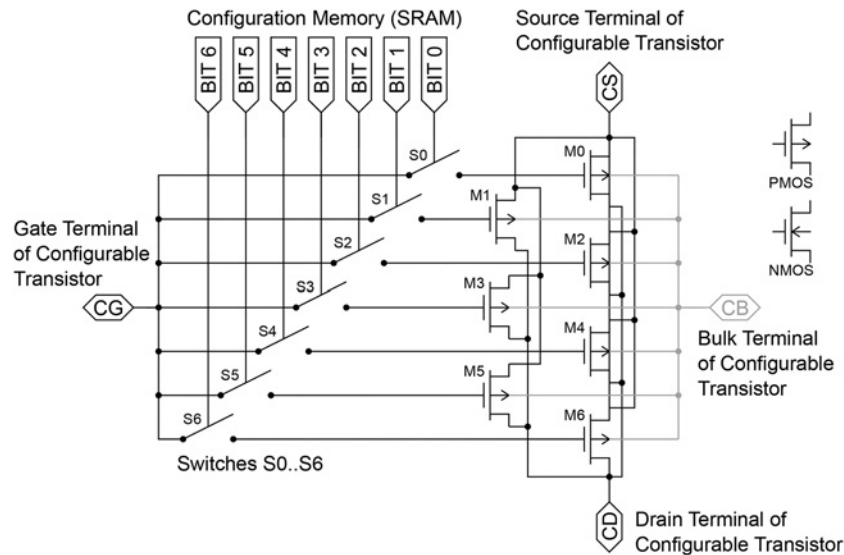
Configuration Memory (SRAM)

Source Terminal of Configurable Transistor

BIT 6
BIT 5
BIT 4
BIT 3
BIT 2
BIT 1
BIT 0

CS

S0
M0
S1
M1
PMOS
Gate Terminal of Configurable Transistor
S2
M2
NMOS
S3
M3
CG
CB
S4
M4
Bulk Terminal of Configurable Transistor
S5
M5
S6
M6

Switches S0..S6

CD

Drain Terminal of Configurable Transistor